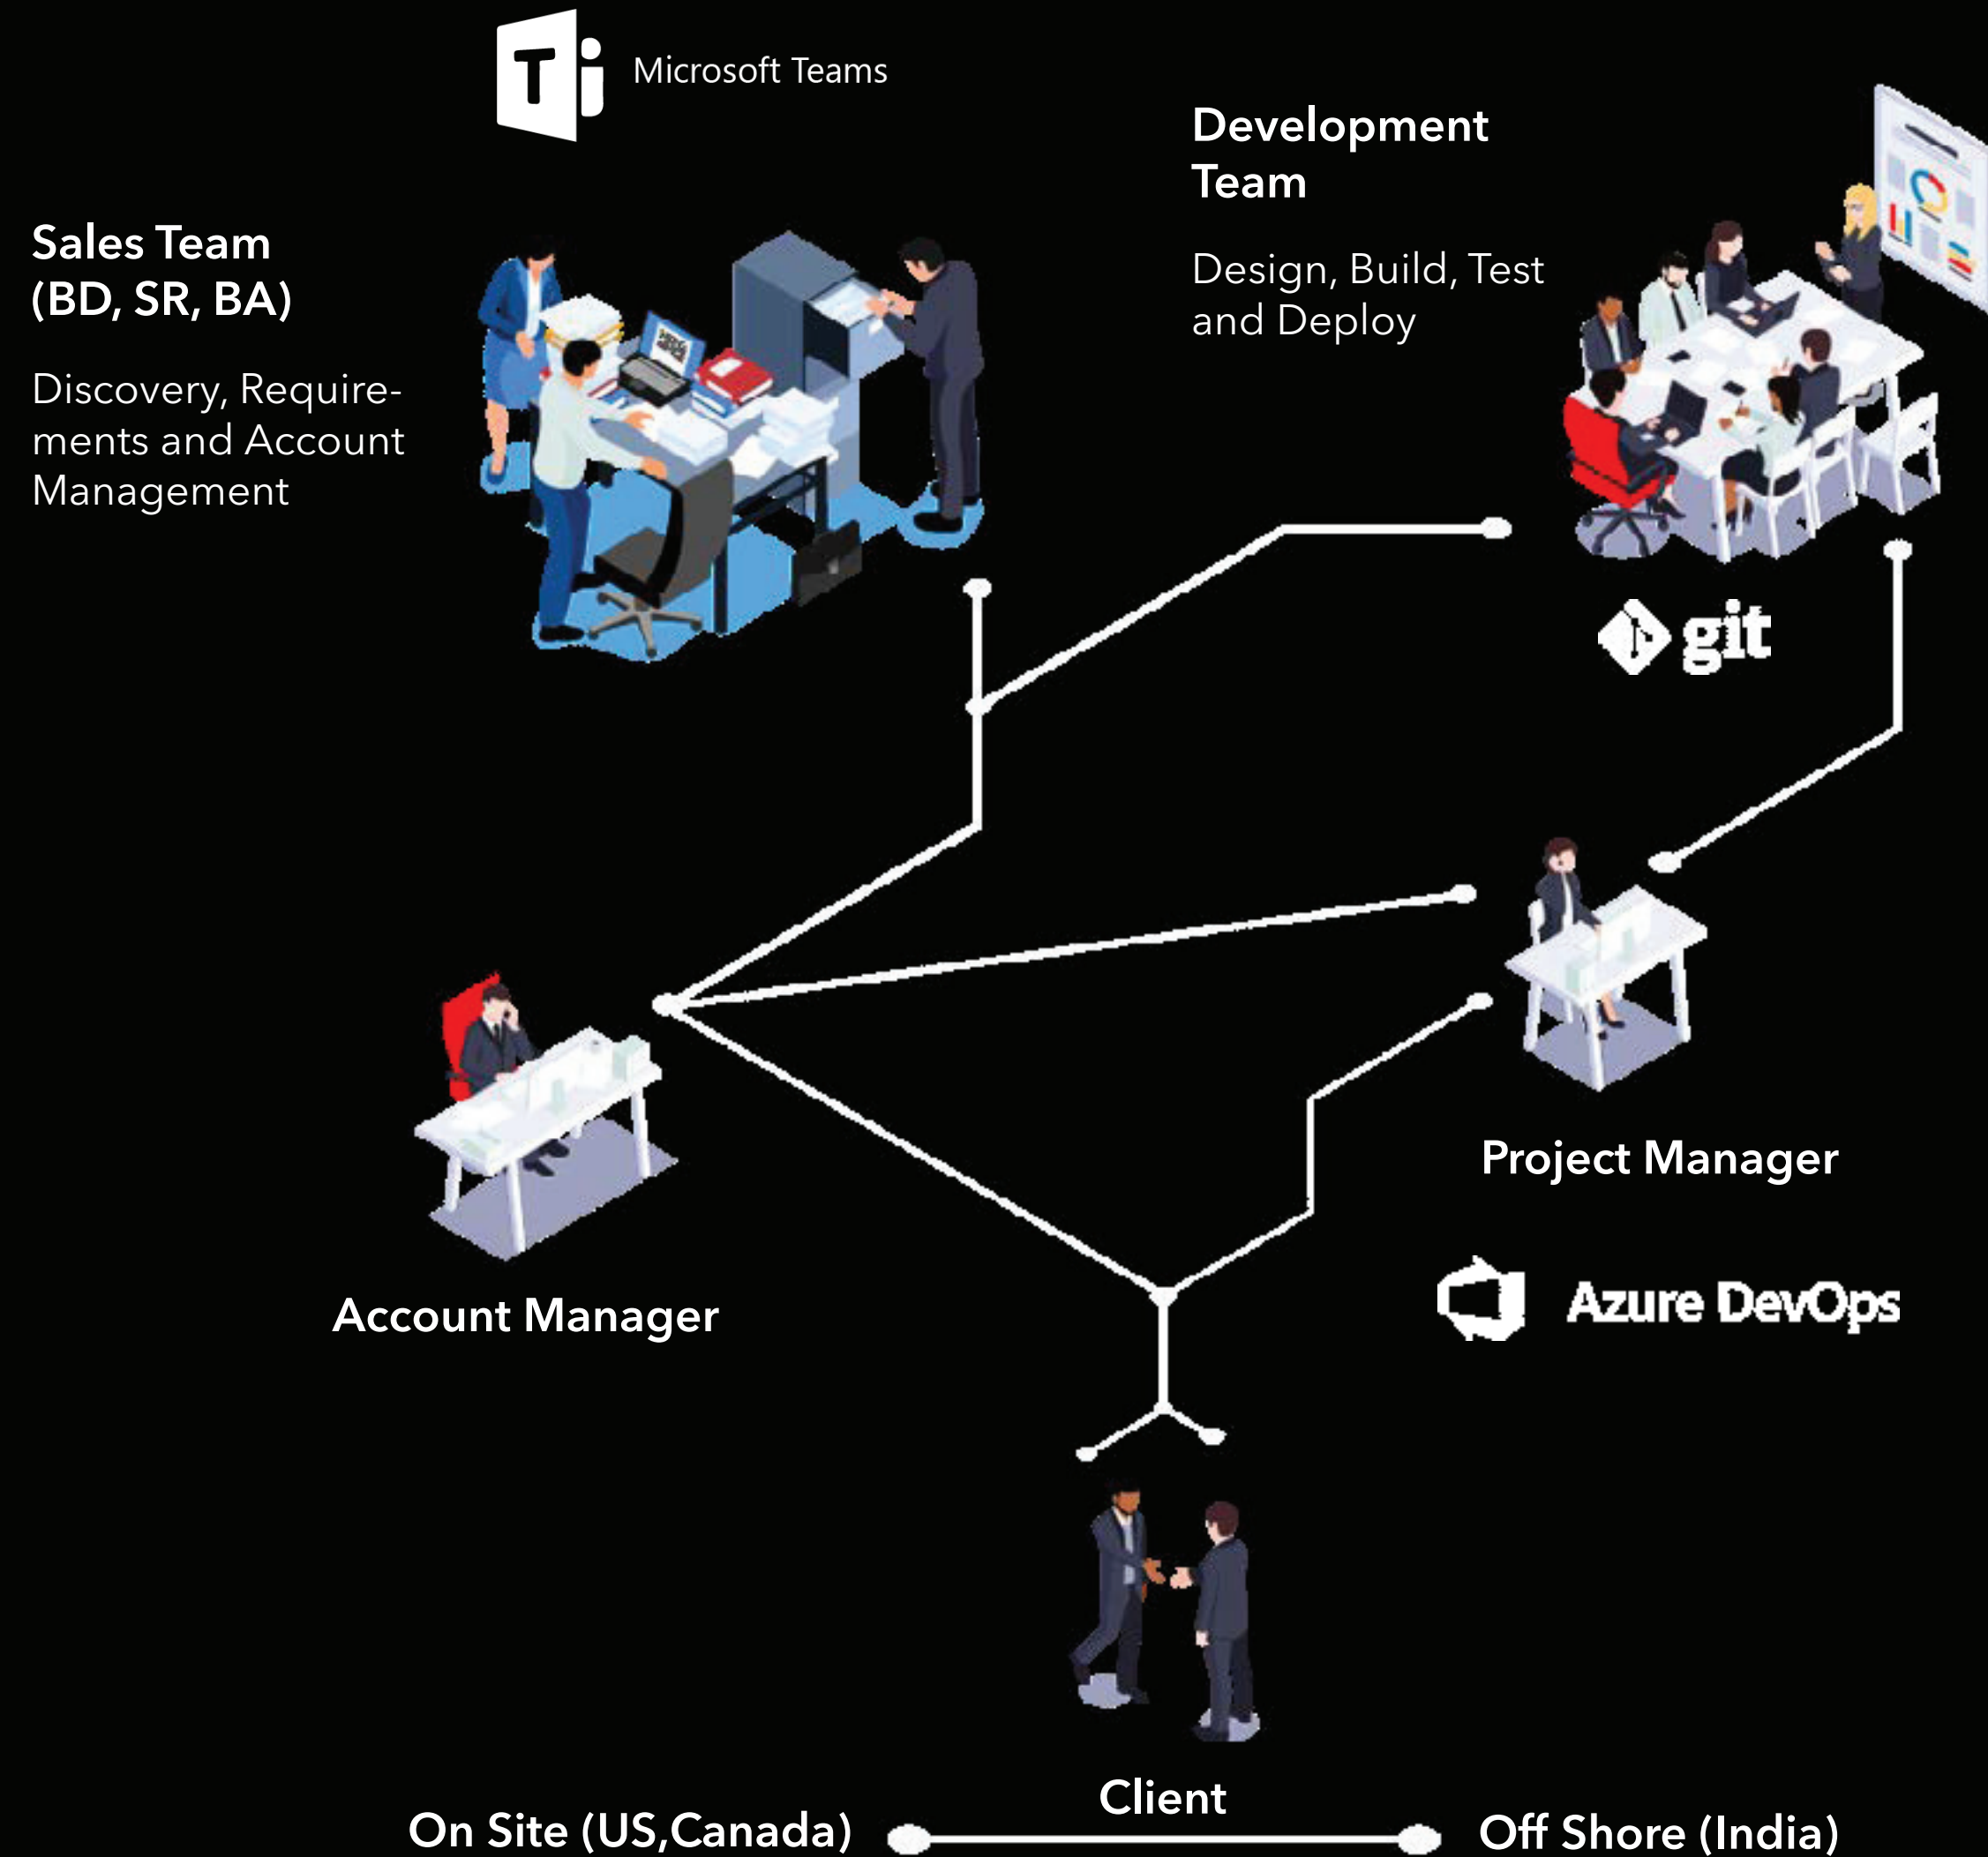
Microsoft Teams

Development Team

Design, Build, Test and Deploy

Sales Team (BD, SR, BA)

Discovery, Requirements and Account Management

git

Project Manager

Azure DevOps

Account Manager

Client

On Site (US,Canada)

Off Shore (India)